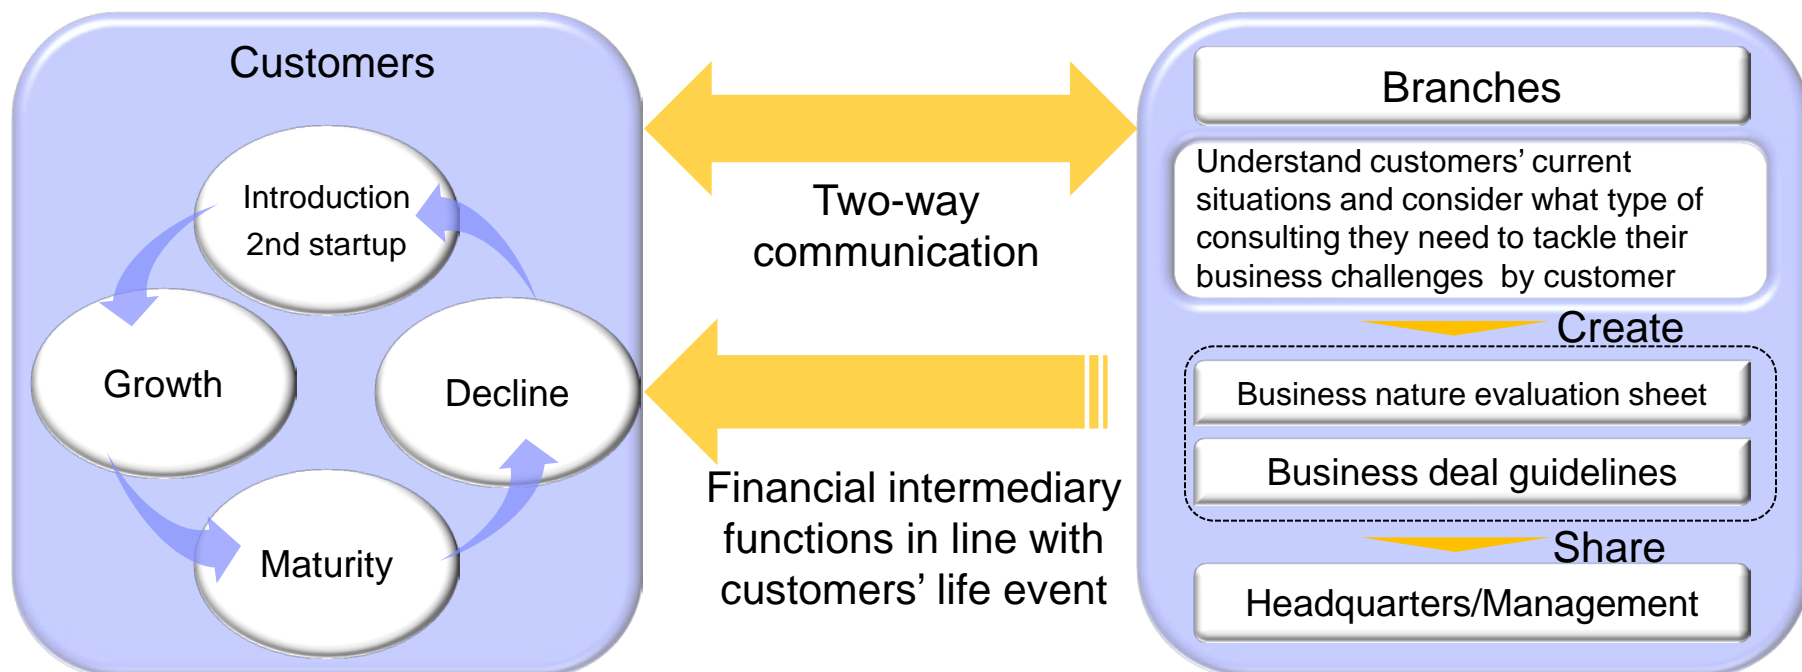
Customers

Introduction
2nd startup

Growth

Decline

Maturity

Two-way communication

Financial intermediary functions in line with customers’ life event

Branches

Understand customers’ current situations and consider what type of consulting they need to tackle their business challenges by customer

Create

Business nature evaluation sheet

Business deal guidelines

Share

Headquarters/Management